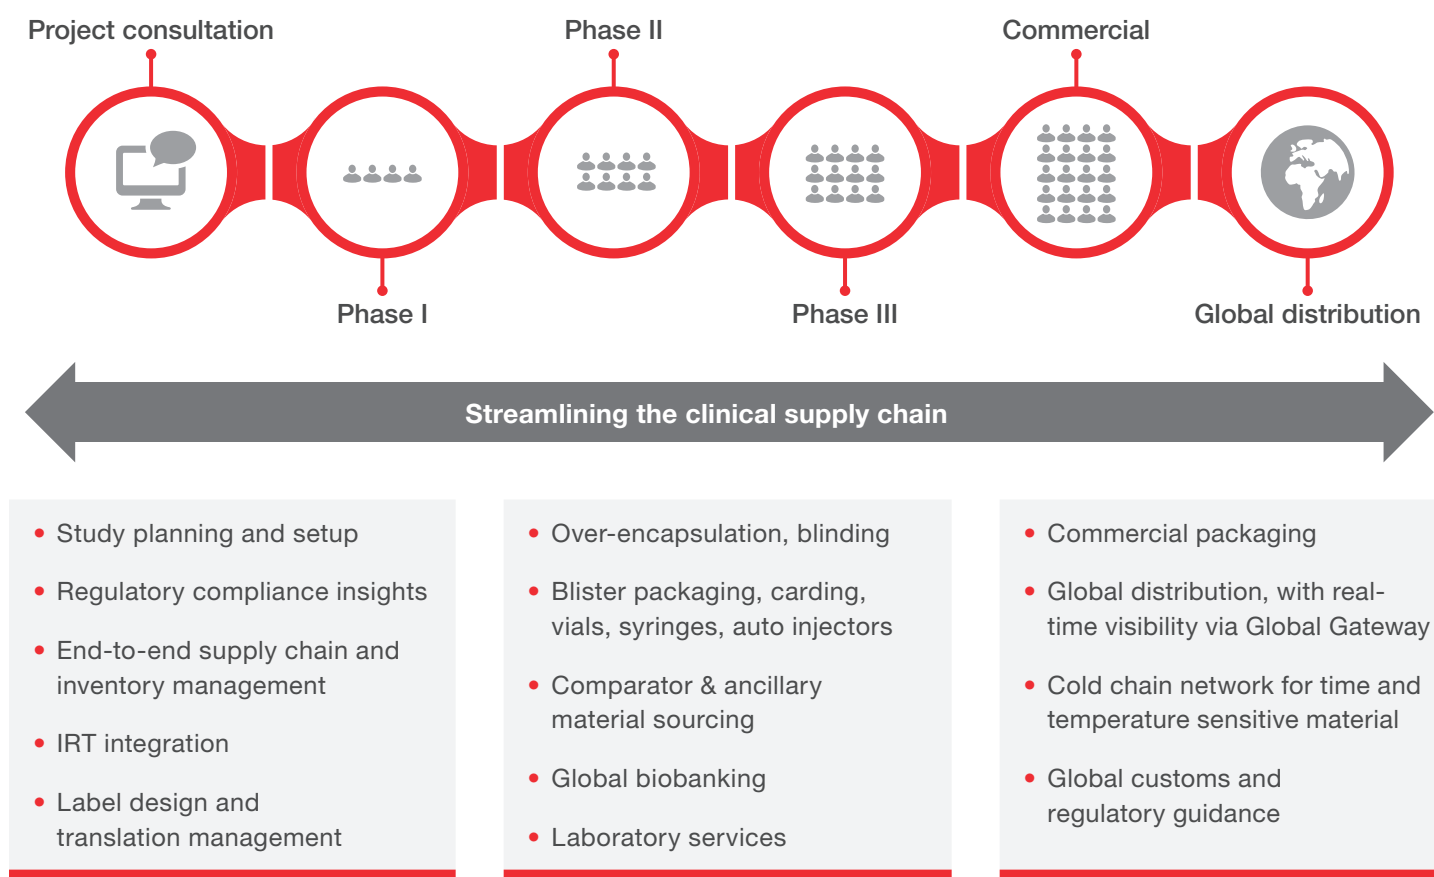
Project consultation

Phase II

Commercial

Phase I

Phase III

Global distribution

Streamlining the clinical supply chain

- Study planning and setup
- Regulatory compliance insights
- End-to-end supply chain and inventory management
- IRT integration
- Label design and translation management

- Over-encapsulation, blinding
- Blister packaging, carding, vials, syringes, auto injectors
- Comparator & ancillary material sourcing
- Global biobanking
- Laboratory services

- Commercial packaging
- Global distribution, with real-time visibility via Global Gateway
- Cold chain network for time and temperature sensitive material
- Global customs and regulatory guidance